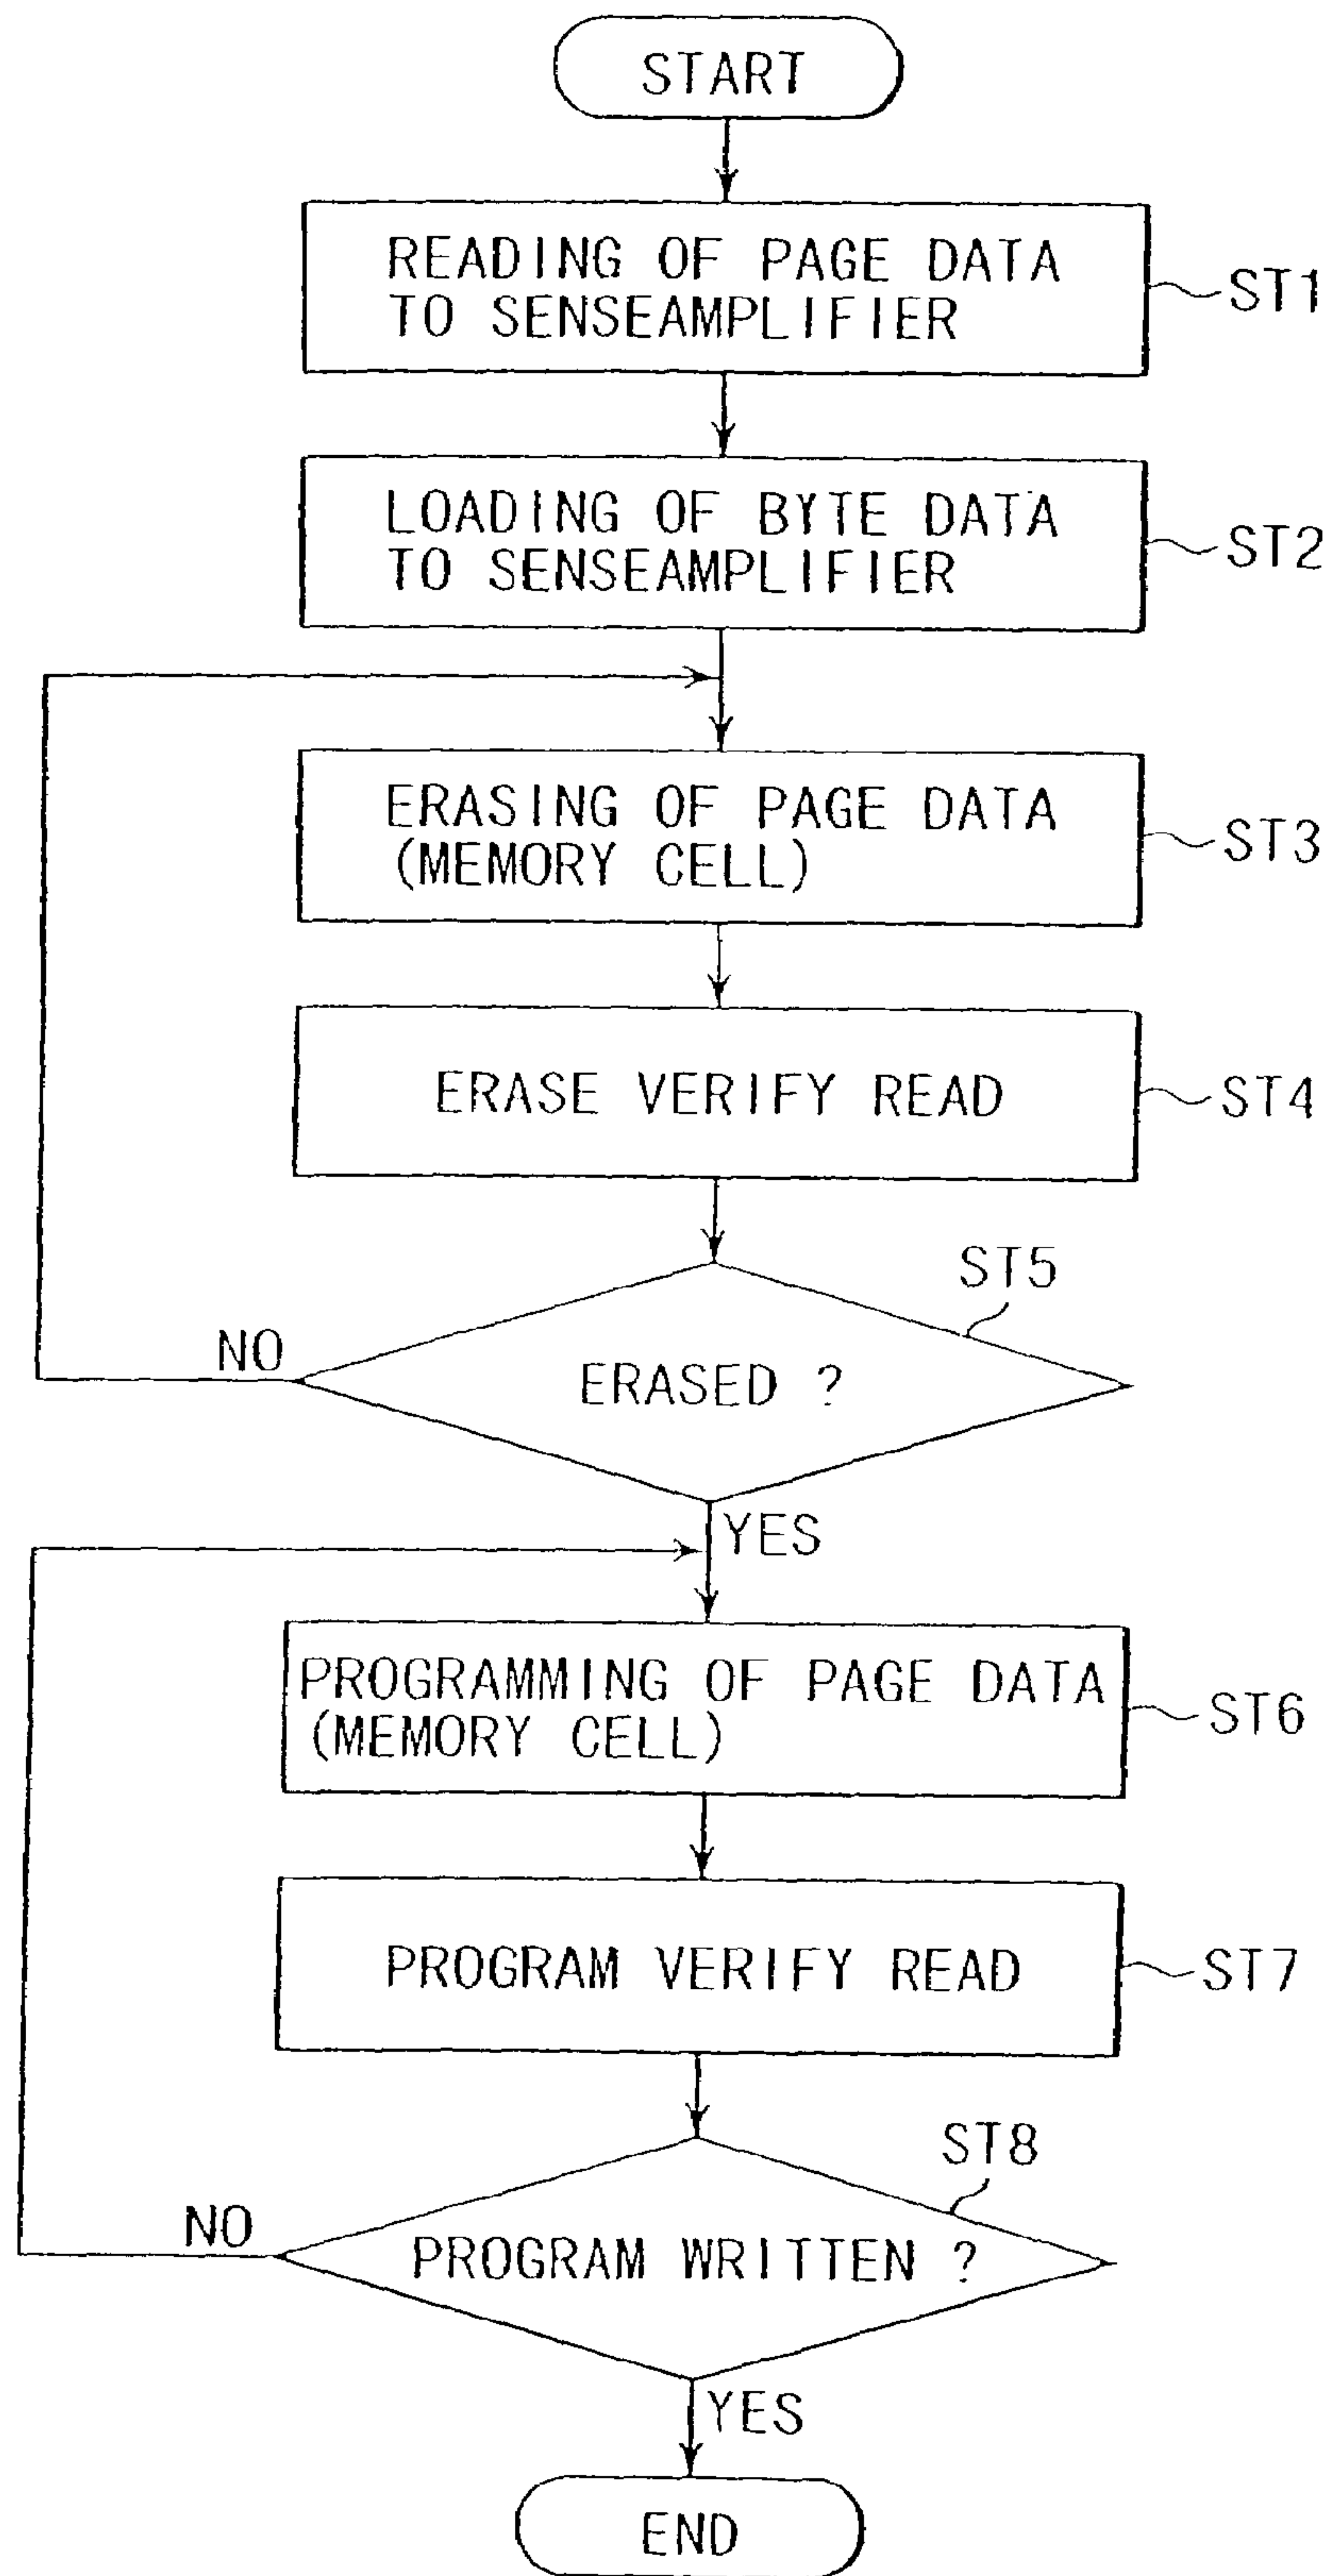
START

READING OF PAGE DATA TO SENSEAMPLIFIER

ST1

LOADING OF BYTE DATA TO SENSEAMPLIFIER

ST2

ERASING OF PAGE DATA (MEMORY CELL)

ST3

ERASE VERIFY READ

ST4

ST5

NO

ERASED ?

YES

PROGRAMMING OF PAGE DATA (MEMORY CELL)

ST6

PROGRAM VERIFY READ

ST7

ST8

NO

PROGRAM WRITTEN ?

YES

END